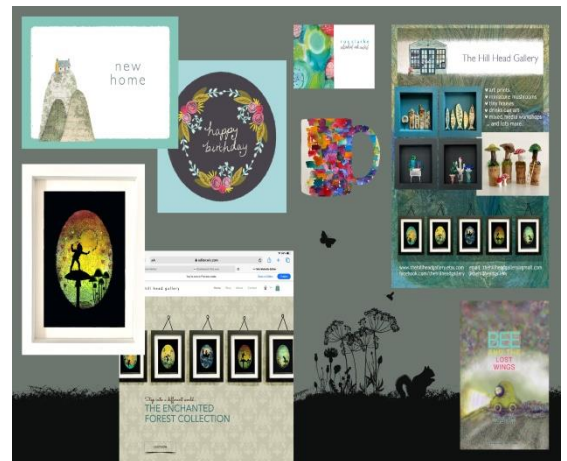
new home

happy birthday

The Hill Head Gallery

art prints
miniature sculptures
tiny houses
drinks coasters
mixed media workshops
and lots more!

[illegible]

hill head gallery

Step into a different world
THE ENCHANTED FOREST COLLECTION

BEE
LOST WINGS